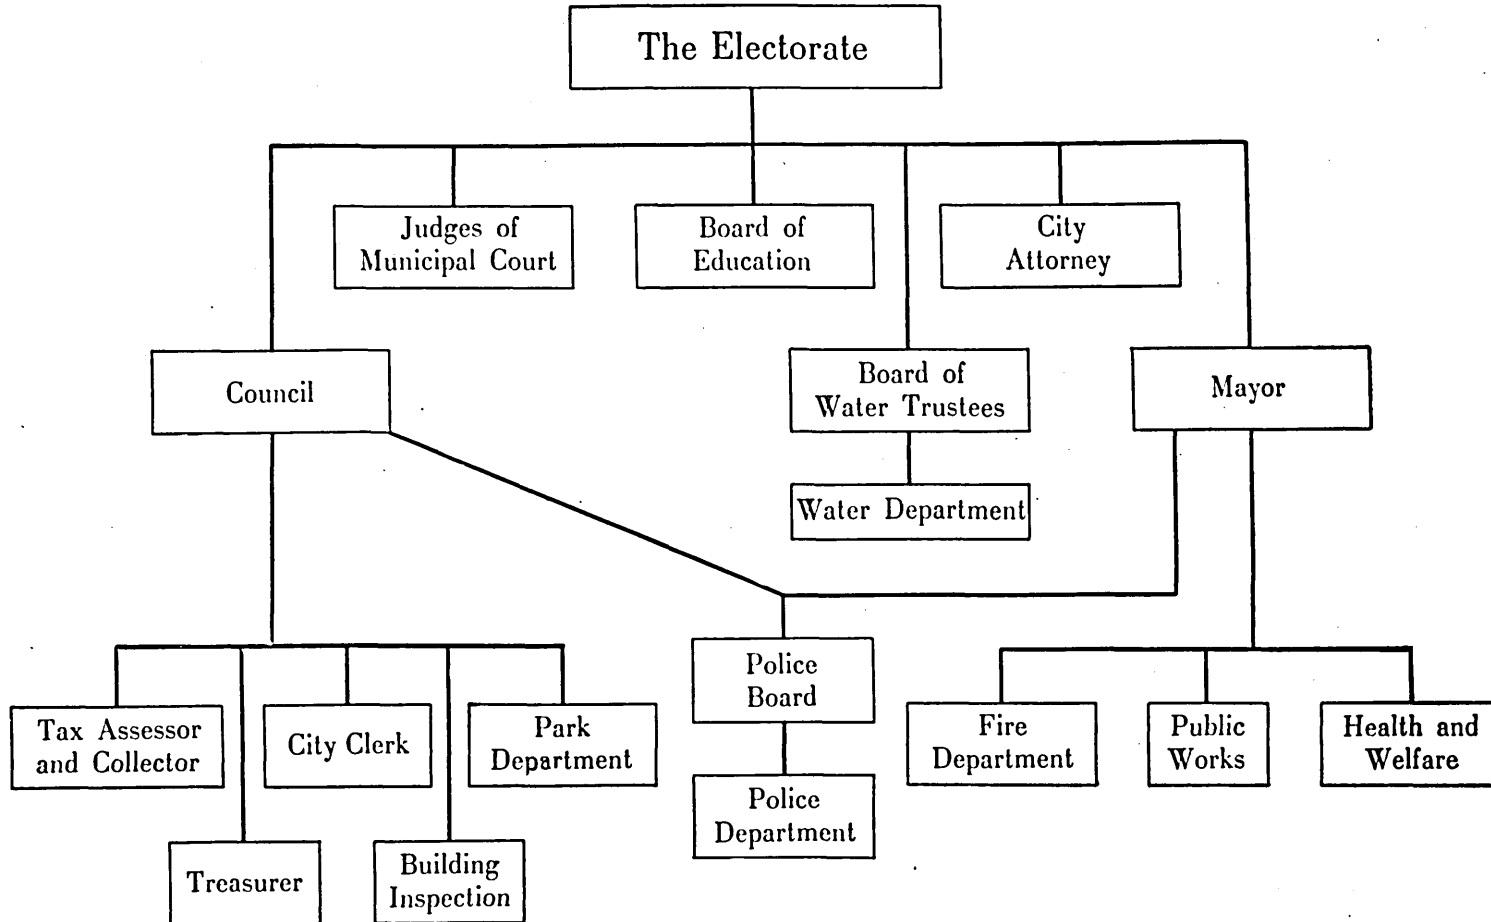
The Electorate

Judges of Municipal Court

Board of Education

City Attorney

Council

Board of Water Trustees

Mayor

Water Department

Police Board

Police Department

Tax Assessor and Collector

City Clerk

Park Department

Treasurer

Building Inspection

Fire Department

Public Works

Health and Welfare